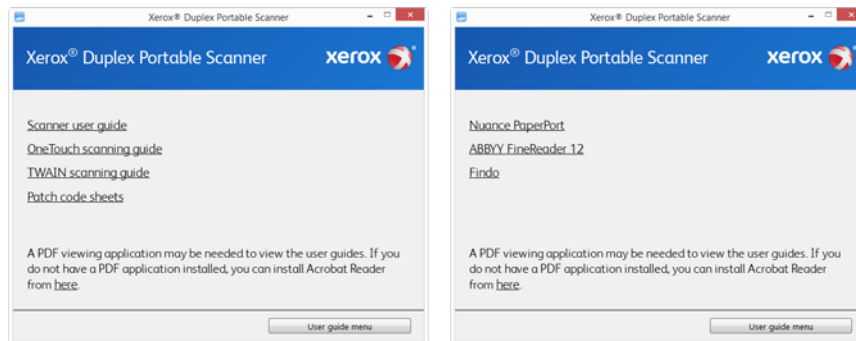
Xerox® Duplex Portable Scanner

Xerox® Duplex Portable Scanner

xerox

Scanner user guide

OneTouch scanning guide

TWAIN scanning guide

Patch code sheets

A PDF viewing application may be needed to view the user guides. If you do not have a PDF application installed, you can install Acrobat Reader from here.

User guide menu

Xerox® Duplex Portable Scanner

Xerox® Duplex Portable Scanner

xerox

Nuance PaperPort

ABBYY FineReader 12

Findo

A PDF viewing application may be needed to view the user guides. If you do not have a PDF application installed, you can install Acrobat Reader from here.

User guide menu